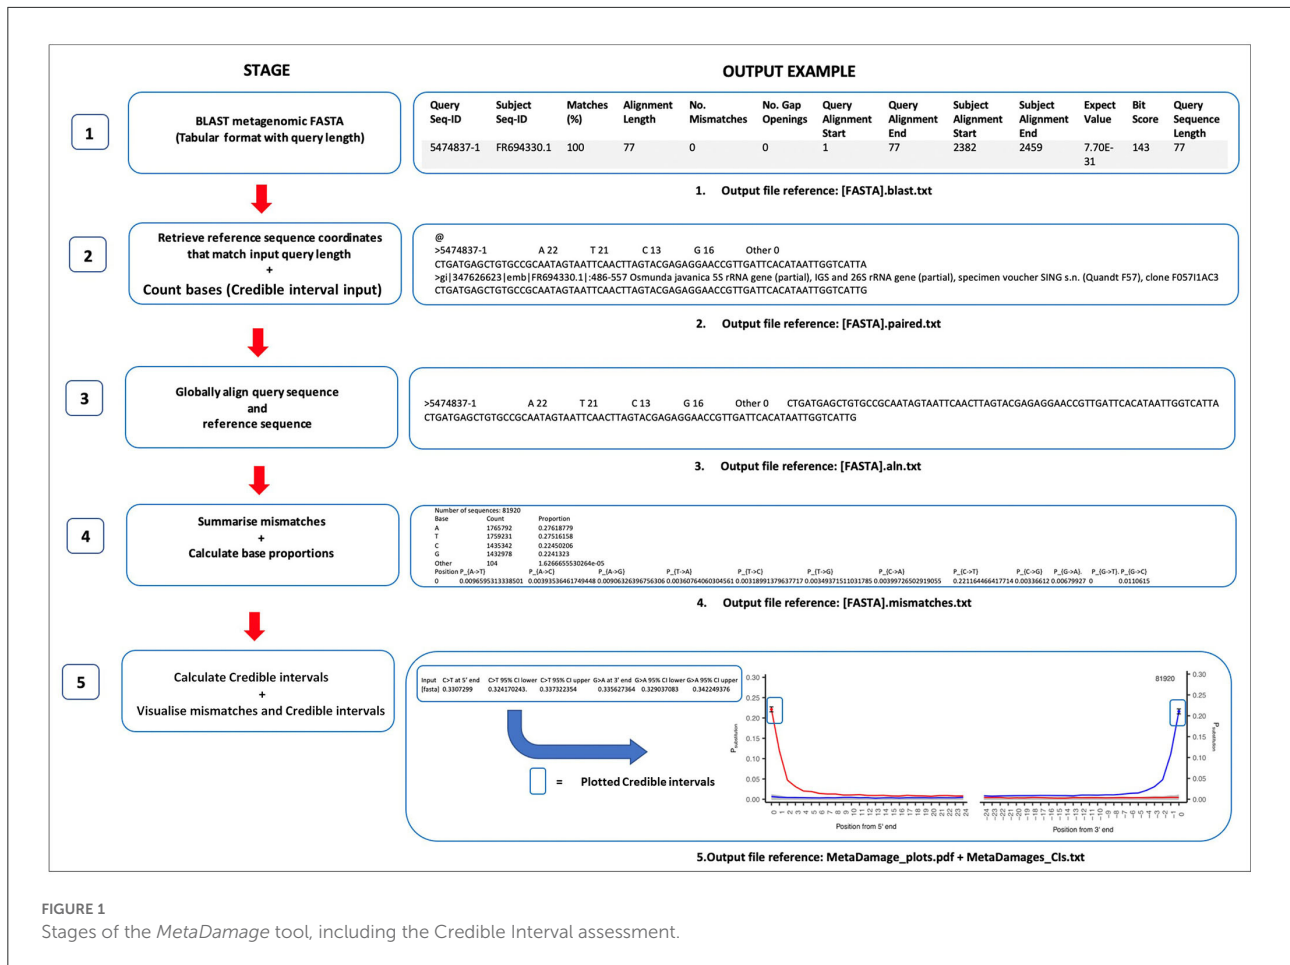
STAGE

OUTPUT EXAMPLE

1

BLAST metagenomic FASTA
(Tabular format with query length)

| Query Seq-ID | Subject Seq-ID | Matches (%) | Alignment Length | No. Mismatches | No. Gap Openings | Query Alignment Start | Query Alignment End | Subject Alignment Start | Subject Alignment End | Expect Value | Bit Score | Query Sequence Length |
|---|---|---|---|---|---|---|---|---|---|---|---|---|
| 5474837-1 | FR694330.1 | 100 | 77 | 0 | 0 | 1 | 77 | 2382 | 2459 | 7.70E-31 | 143 | 77 |

1. Output file reference: [FASTA].blast.txt

2

Retrieve reference sequence coordinates that match input query length
+
Count bases (Credible interval input)

@
>5474837-1 A 22 T 21 C 13 G 16 Other 0
CTGATGAGCTGTGCCGCAATAGTAATTCAACTTAGTACGAGAGGAACCGTTGATTCACATAATTGGTCATTA
>gi|347626623|emb|FR694330.1|:486-557 Osmunda javanica 5S rRNA gene (partial), IGS and 26S rRNA gene (partial), specimen voucher SING s.n. (Quandt F57), clone F057I1AC3
CTGATGAGCTGTGCCGCAATAGTAATTCAACTTAGTACGAGAGGAACCGTTGATTCACATAATTGGTCATTG

2. Output file reference: [FASTA].paired.txt

3

Globally align query sequence
and
reference sequence

>5474837-1 A 22 T 21 C 13 G 16 Other 0 CTGATGAGCTGTGCCGCAATAGTAATTCAACTTAGTACGAGAGGAACCGTTGATTCACATAATTGGTCATTA
CTGATGAGCTGTGCCGCAATAGTAATTCAACTTAGTACGAGAGGAACCGTTGATTCACATAATTGGTCATTG

3. Output file reference: [FASTA].aln.txt

4

Summarise mismatches
+
Calculate base proportions

Number of sequences: 81920
Base Count Proportion
A 1765792 0.27618779
T 1759231 0.27516158
C 1435342 0.22450206
G 1432978 0.2241323
Other 104 1.6266655530264e-05
Position P_(A->T) P_(A->C) P_(A->G) P_(T->A) P_(T->C) P_(T->G) P_(C->A) P_(C->T) P_(C->G) P_(G->A). P_(G->T). P_(G->C)
0 0.0096595313338501 0.00393536461749448 0.00906326396756306 0.00360764060304561 0.00318991379637717 0.00349371511031785 0.00399726502919055 0.221164466417714 0.00336612 0.00679927 0 0.0110615

4. Output file reference: [FASTA].mismatches.txt

5

Calculate Credible intervals
+
Visualise mismatches and Credible intervals

| Input | C>T at 5' end | C>T 95% CI lower | C>T 95% CI upper | G>A at 3' end | G>A 95% CI lower | G>A 95% CI upper |
|---|---|---|---|---|---|---|
| [fasta] | 0.3307299 | 0.324170243. | 0.337322354 | 0.335627364 | 0.329037083 | 0.342249376 |

= Plotted Credible intervals

0.30 0.25 0.20 0.15 0.10 0.05 0.00
$P_{substitution}$
0 1 2 3 4 5 6 7 8 9 10 11 12 13 14 15 16 17 18 19 20 21 22 23 24
Position from 5' end

81920
0.30 0.25 0.20 0.15 0.10 0.05 0.00
$P_{substitution}$
-24 -23 -22 -21 -20 -19 -18 -17 -16 -15 -14 -13 -12 -11 -10 -9 -8 -7 -6 -5 -4 -3 -2 -1 0
Position from 3' end

5.Output file reference: MetaDamage_plots.pdf + MetaDamages_CIs.txt

FIGURE 1
Stages of the MetaDamage tool, including the Credible Interval assessment.